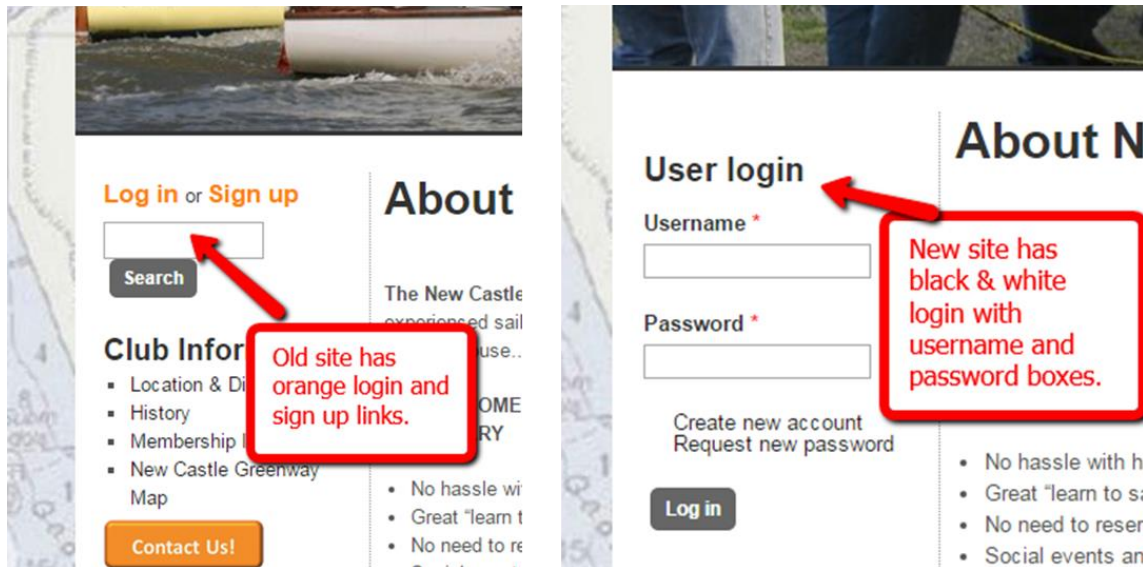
Log in or Sign up

Search

Club Infor

- Location & Di
- History
- Membership I
- New Castle Greenway Map

Contact Us!

About

The New Castle
experienced sail
use...

OME
RY

- No hassle wi
- Great "learn t
- No need to re

Old site has orange login and sign up links.

User login

Username *

Password *

Create new account
Request new password

Log in

About N

New site has black & white login with username and password boxes.

- No hassle with h
- Great "learn to s
- No need to reser
- Social events an